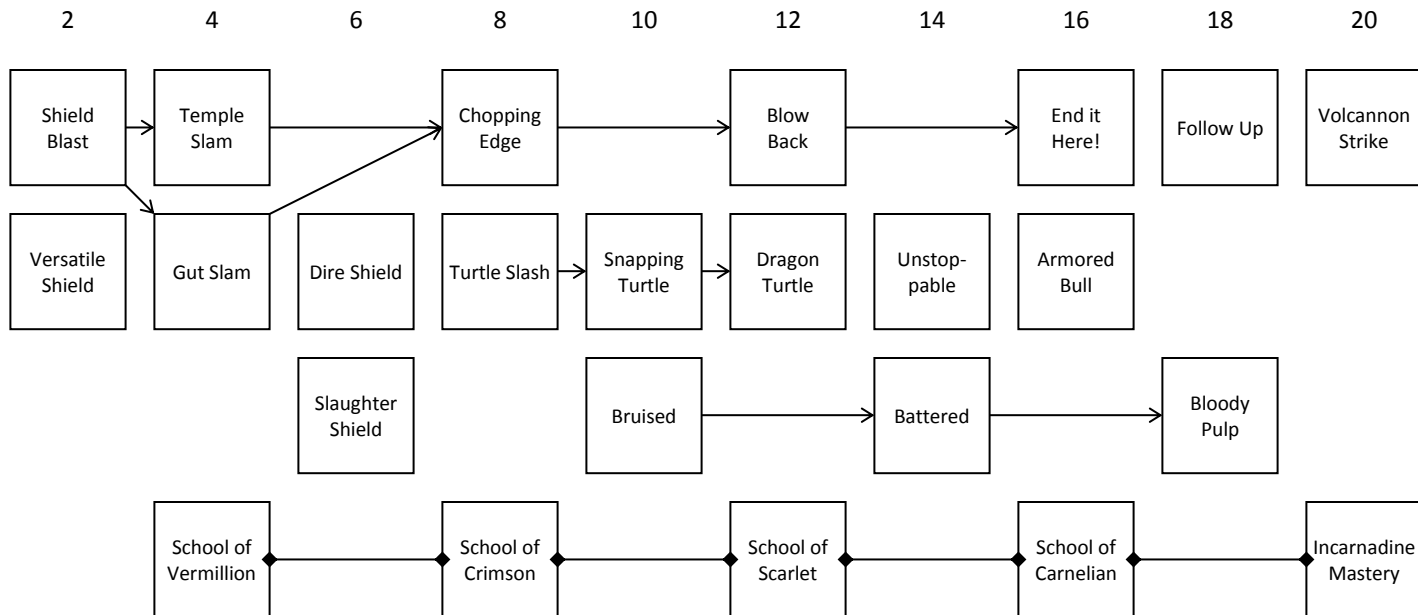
2 4 6 8 10 12 14 16 18 20

Shield Blast

Temple Slam

Chopping Edge

Blow Back

End it Here!

Follow Up

Volcannon Strike

Versatile Shield

Gut Slam

Dire Shield

Turtle Slash

Snapping Turtle

Dragon Turtle

Unstoppable

Armored Bull

Slaughter Shield

Bruised

Battered

Bloody Pulp

School of Vermillion

School of Crimson

School of Scarlet

School of Carnelian

Incarnadine Mastery